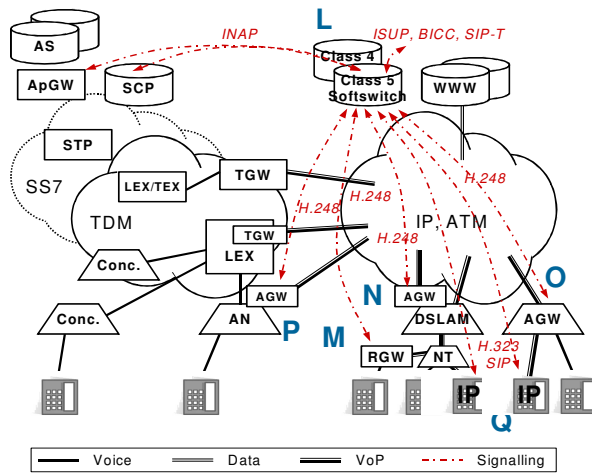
L
AS
INAP
ISUP, BICC, SIP-T
Class 4
ApGW
SCP
Class 5
Softswitch
WWW
STP
SS7
LEX/TEX
TGW
H.248
TDM
H.248
IP, ATM
H.248
TGW
H.248
LEX
Conc.
O
N
AGW
AGW
Conc.
AN
P
DSLAM
AGW
M
RGW
NT
H.323
SIP
IP
IP
Q
Voice
Data
VoP
Signalling